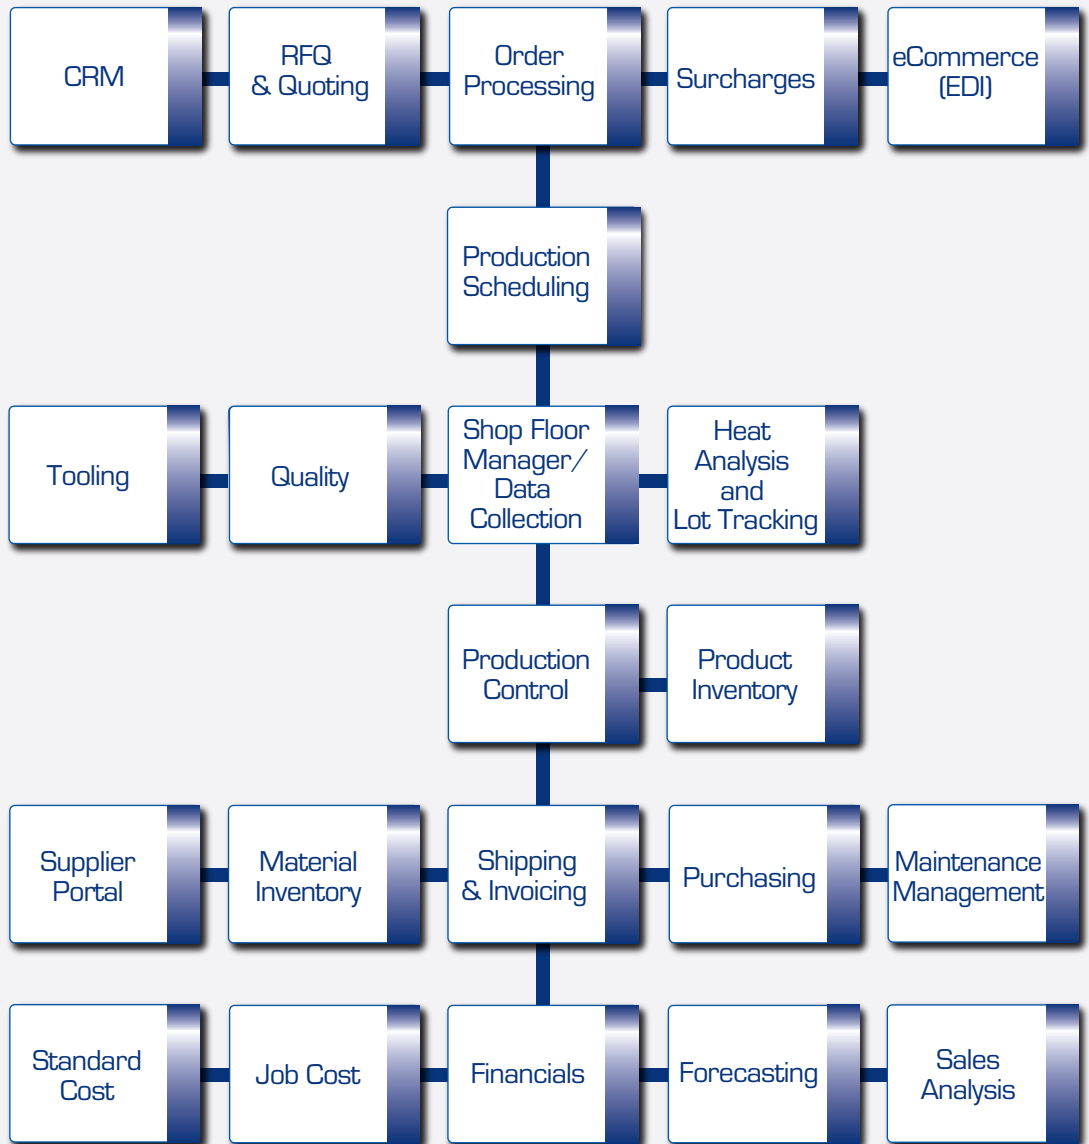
CRM

RFQ & Quoting

Order Processing

Surcharges

eCommerce (EDI)

Production Scheduling

Tooling

Quality

Shop Floor Manager/ Data Collection

Heat Analysis and Lot Tracking

Production Control

Product Inventory

Supplier Portal

Material Inventory

Shipping & Invoicing

Purchasing

Maintenance Management

Standard Cost

Job Cost

Financials

Forecasting

Sales Analysis